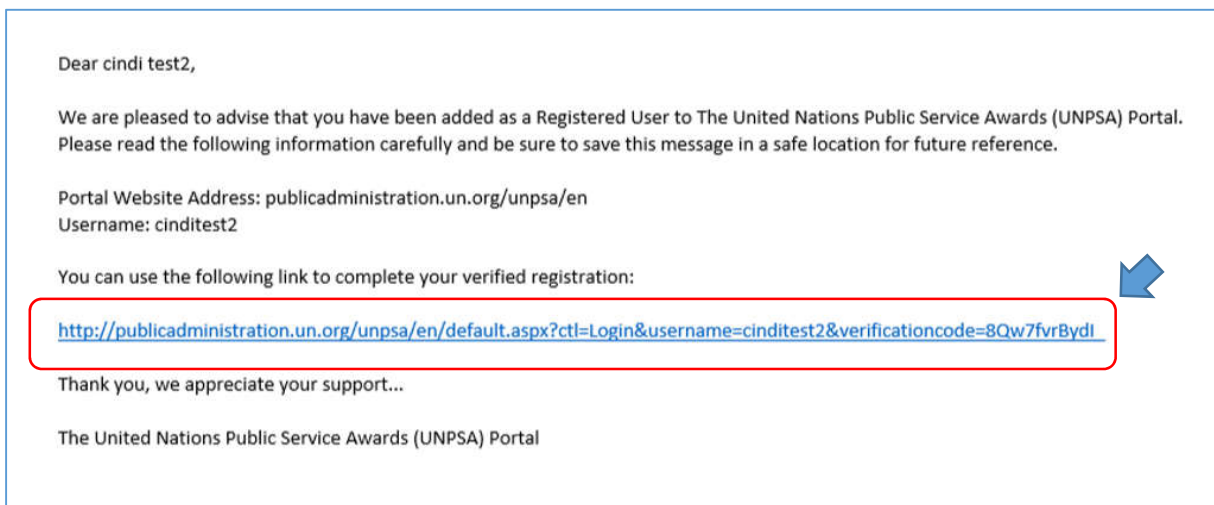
Dear cindi test2,

We are pleased to advise that you have been added as a Registered User to The United Nations Public Service Awards (UNPSA) Portal. Please read the following information carefully and be sure to save this message in a safe location for future reference.

Portal Website Address: publicadministration.un.org/unpsa/en
Username: cinditest2

You can use the following link to complete your verified registration:

http://publicadministration.un.org/unpsa/en/default.aspx?ctl=Login&username=cinditest2&verificationcode=8Qw7fvrBydI

Thank you, we appreciate your support...

The United Nations Public Service Awards (UNPSA) Portal